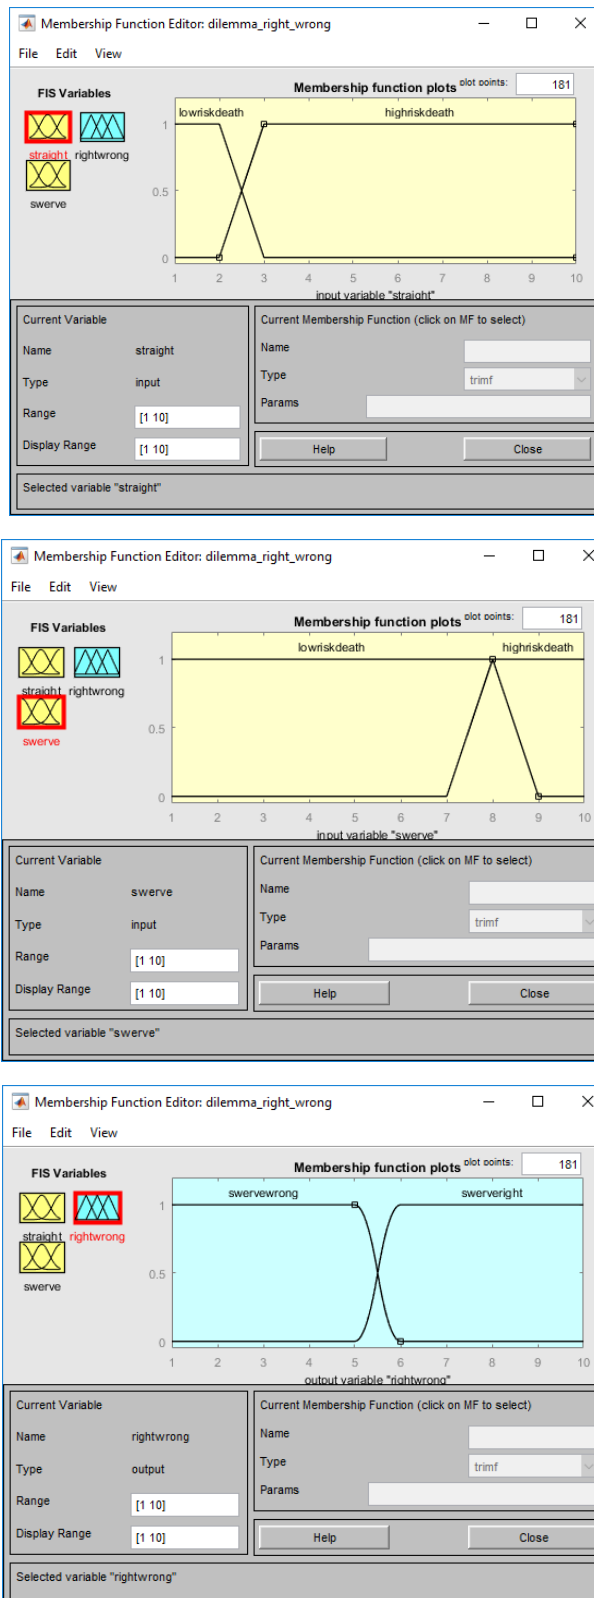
Membership Function Editor: dilemma_right_wrong

File Edit View

FIS Variables

straight rightwrong

swerve

Membership function plots plot points: 181

lowriskdeath highriskdeath

1

0.5

0

1 2 3 4 5 6 7 8 9 10

input variable "straight"

Current Variable

Name straight

Type input

Range [1 10]

Display Range [1 10]

Current Membership Function (click on MF to select)

Name

Type trimf

Params

Help Close

Selected variable "straight"

Membership Function Editor: dilemma_right_wrong

File Edit View

FIS Variables

straight rightwrong

swerve

Membership function plots plot points: 181

lowriskdeath highriskdeath

1

0.5

0

1 2 3 4 5 6 7 8 9 10

input variable "swerve"

Current Variable

Name swerve

Type input

Range [1 10]

Display Range [1 10]

Current Membership Function (click on MF to select)

Name

Type trimf

Params

Help Close

Selected variable "swerve"

Membership Function Editor: dilemma_right_wrong

File Edit View

FIS Variables

straight rightwrong

swerve

Membership function plots plot points: 181

swervewrong swerveright

1

0.5

0

1 2 3 4 5 6 7 8 9 10

output variable "rightwrong"

Current Variable

Name rightwrong

Type output

Range [1 10]

Display Range [1 10]

Current Membership Function (click on MF to select)

Name

Type trimf

Params

Help Close

Selected variable "rightwrong"